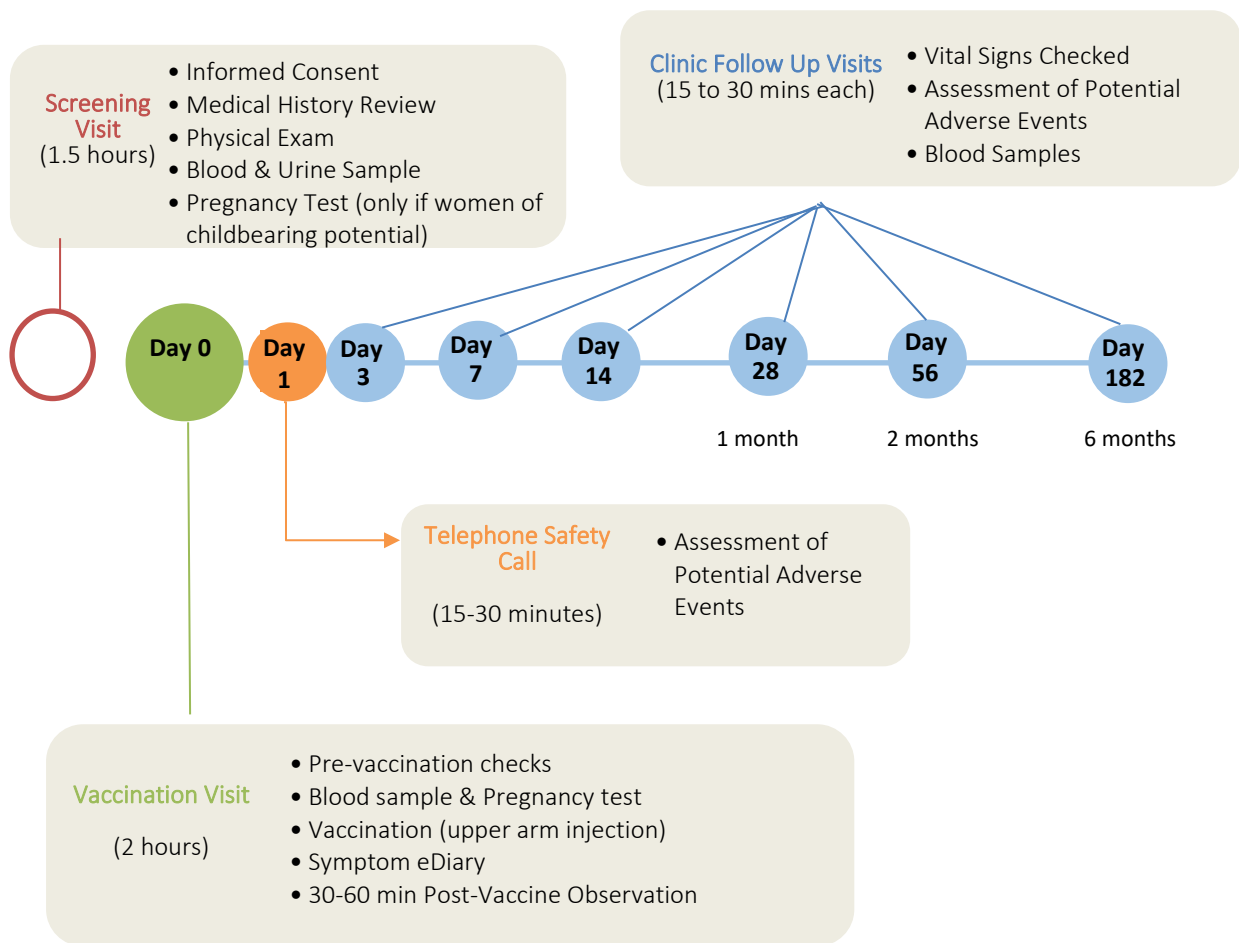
Screening Visit
(1.5 hours)

• Informed Consent
• Medical History Review
• Physical Exam
• Blood & Urine Sample
• Pregnancy Test (only if women of childbearing potential)

Clinic Follow Up Visits
(15 to 30 mins each)

• Vital Signs Checked
• Assessment of Potential Adverse Events
• Blood Samples

Day 0

Day 1

Day 3

Day 7

Day 14

Day 28

Day 56

Day 182

1 month

2 months

6 months

Telephone Safety Call

(15-30 minutes)

• Assessment of Potential Adverse Events

Vaccination Visit

(2 hours)

• Pre-vaccination checks
• Blood sample & Pregnancy test
• Vaccination (upper arm injection)
• Symptom eDiary
• 30-60 min Post-Vaccine Observation